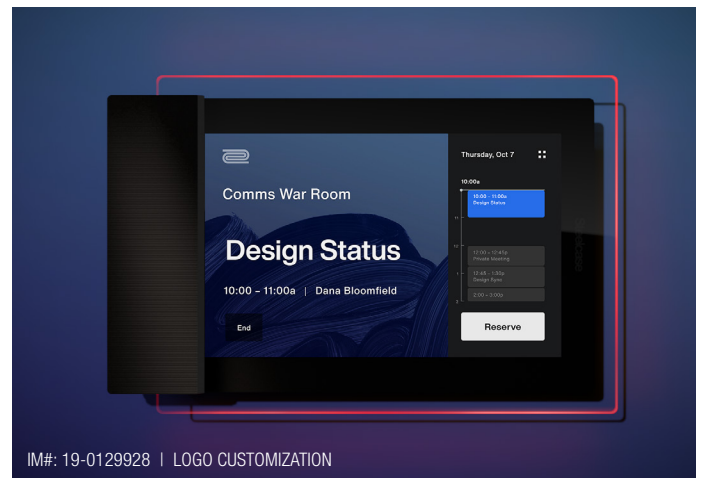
Comms War Room

Design Status

10:00 – 11:00a | Dana Bloomfield

End

Thursday, Oct 7

10:00a

10:00 – 11:00a
Design Status

11

12

12:00 – 12:45p
Private Meeting

1

12:45 – 1:30p
Design Sync

2

2:00 – 3:00p

Reserve

IM#: 19-0129928 | LOGO CUSTOMIZATION